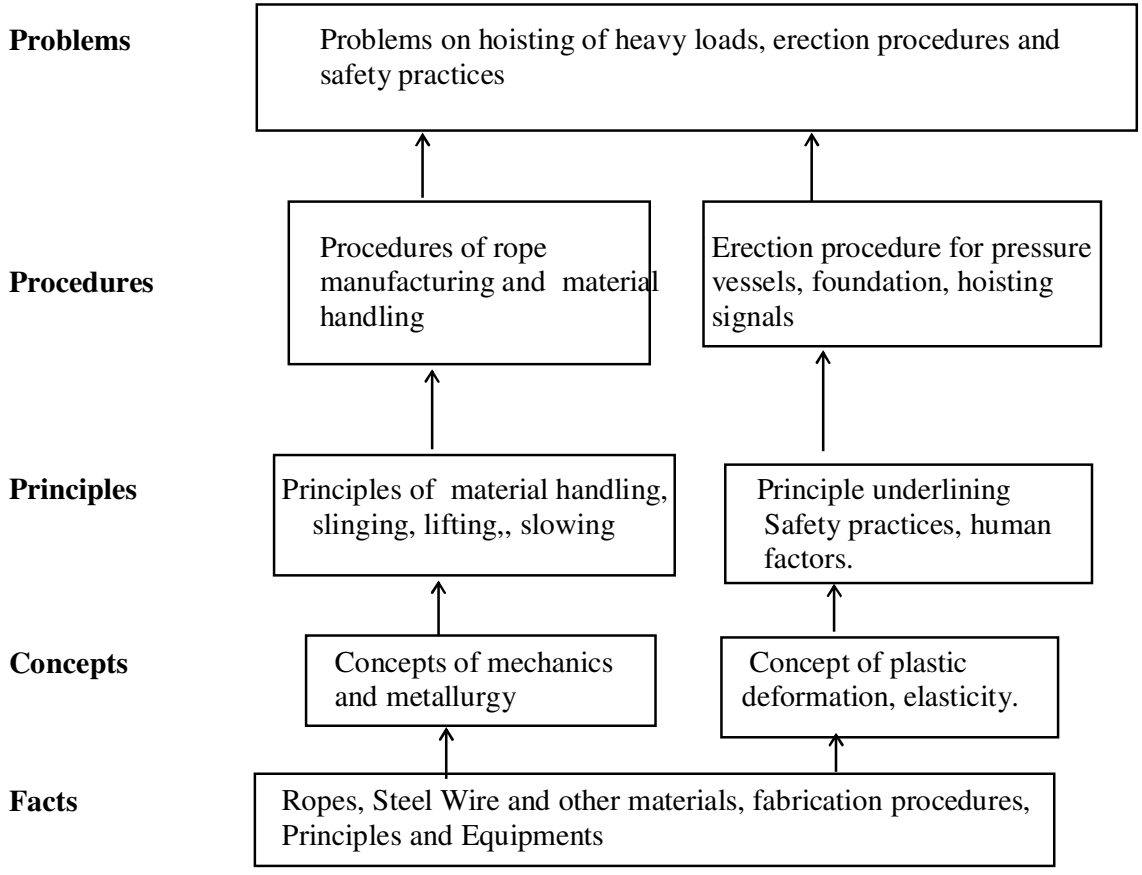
**Problems**

Problems on hoisting of heavy loads, erection procedures and safety practices

**Procedures**

Procedures of rope manufacturing and material handling

Erection procedure for pressure vessels, foundation, hoisting signals

**Principles**

Principles of material handling, slinging, lifting,, slowing

Principle underlining Safety practices, human factors.

**Concepts**

Concepts of mechanics and metallurgy

Concept of plastic deformation, elasticity.

**Facts**

Ropes, Steel Wire and other materials, fabrication procedures, Principles and Equipments